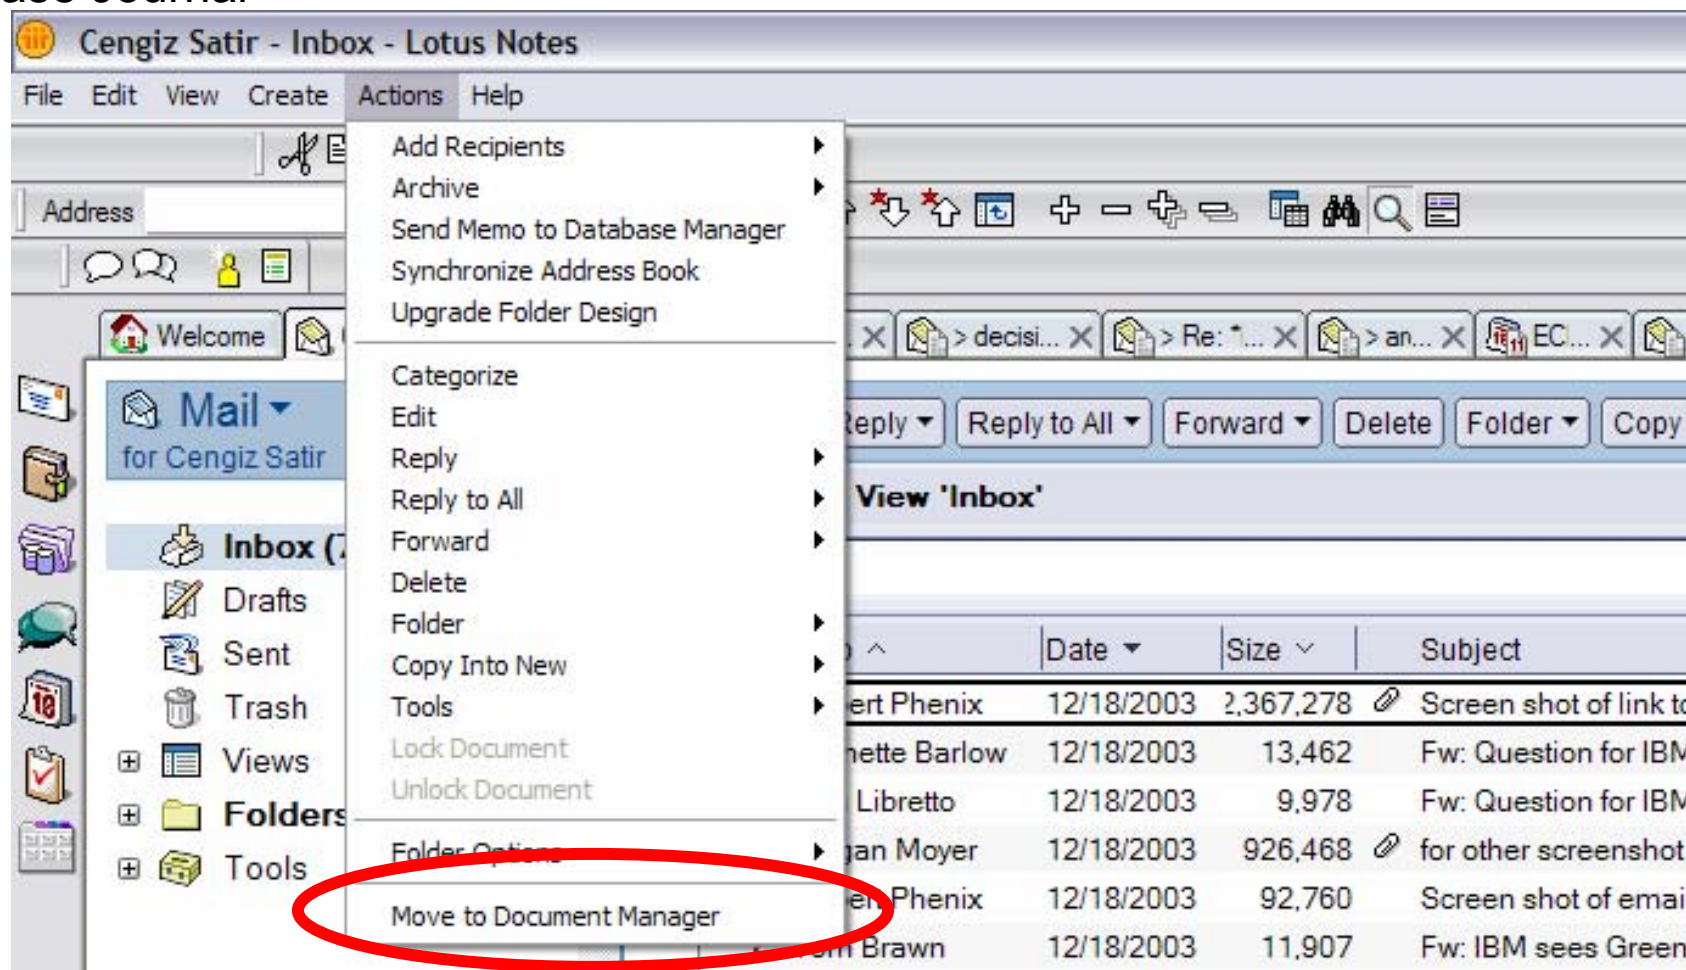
Cengiz Satir - Inbox - Lotus Notes

File Edit View Create Actions Help

Address

Welcome

Mail
for Cengiz Satir

Inbox (
Drafts
Sent
Trash
Views
Folders
Tools

Add Recipients
Archive
Send Memo to Database Manager
Synchronize Address Book
Upgrade Folder Design

Categorize
Edit
Reply
Reply to All
Forward
Delete
Folder
Copy Into New
Tools
Lock Document
Unlock Document

Folder Options

Move to Document Manager

> decisi... > Re: ... > an... EC...

Reply Reply to All Forward Delete Folder Copy

View 'Inbox'

| | Date | Size | Subject |
|---|---|---|---|
| ert Phenix | 12/18/2003 | 2,367,278 | Screen shot of link t |
| nette Barlow | 12/18/2003 | 13,462 | Fw: Question for IBM |
| Libretto | 12/18/2003 | 9,978 | Fw: Question for IBM |
| gan Moyer | 12/18/2003 | 926,468 | for other screenshot |
| Phenix | 12/18/2003 | 92,760 | Screen shot of emai |
| Brawn | 12/18/2003 | 11,907 | Fw: IBM sees Green |